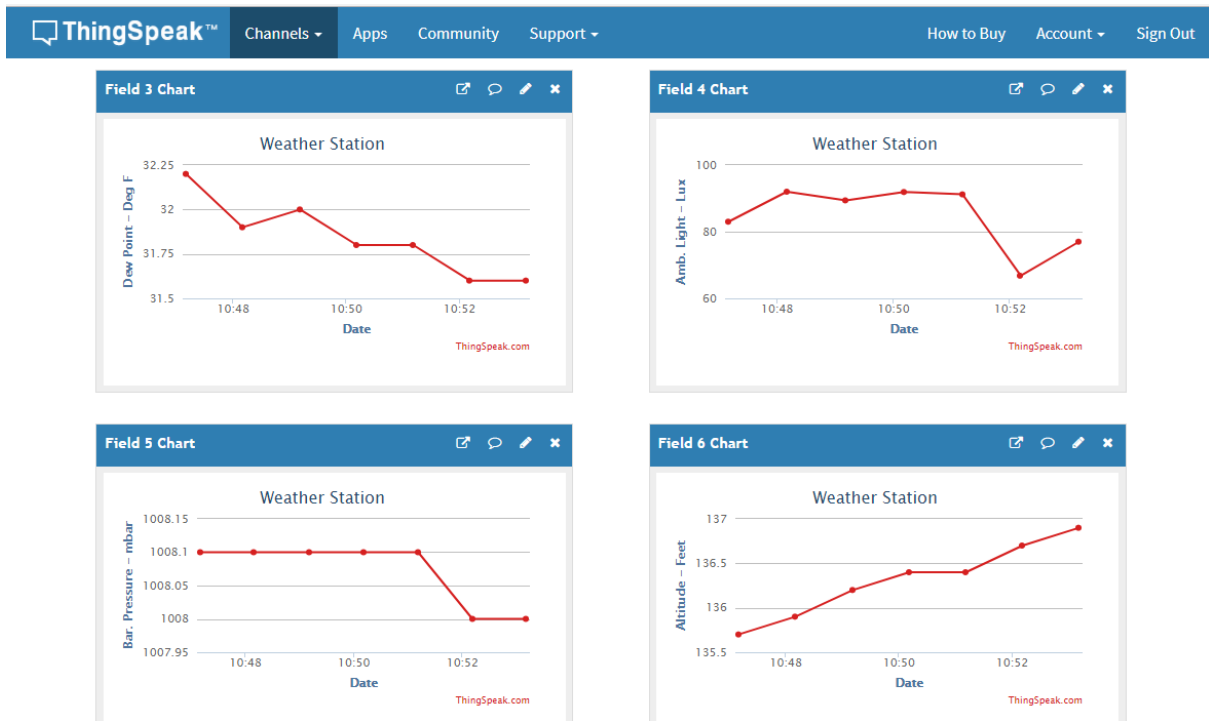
ThingSpeak™ Channels ▾ Apps Community Support ▾ How to Buy Account ▾ Sign Out

Field 3 Chart

Weather Station

Dew Point - Deg F

32.25
32
31.75
31.5

10:48 10:50 10:52

Date

ThingSpeak.com

Field 4 Chart

Weather Station

Amb. Light - Lux

100
80
60

10:48 10:50 10:52

Date

ThingSpeak.com

Field 5 Chart

Weather Station

Bar. Pressure - mbar

1008.15
1008.1
1008.05
1008
1007.95

10:48 10:50 10:52

Date

ThingSpeak.com

Field 6 Chart

Weather Station

Altitude - Feet

137
136.5
136
135.5

10:48 10:50 10:52

Date

ThingSpeak.com